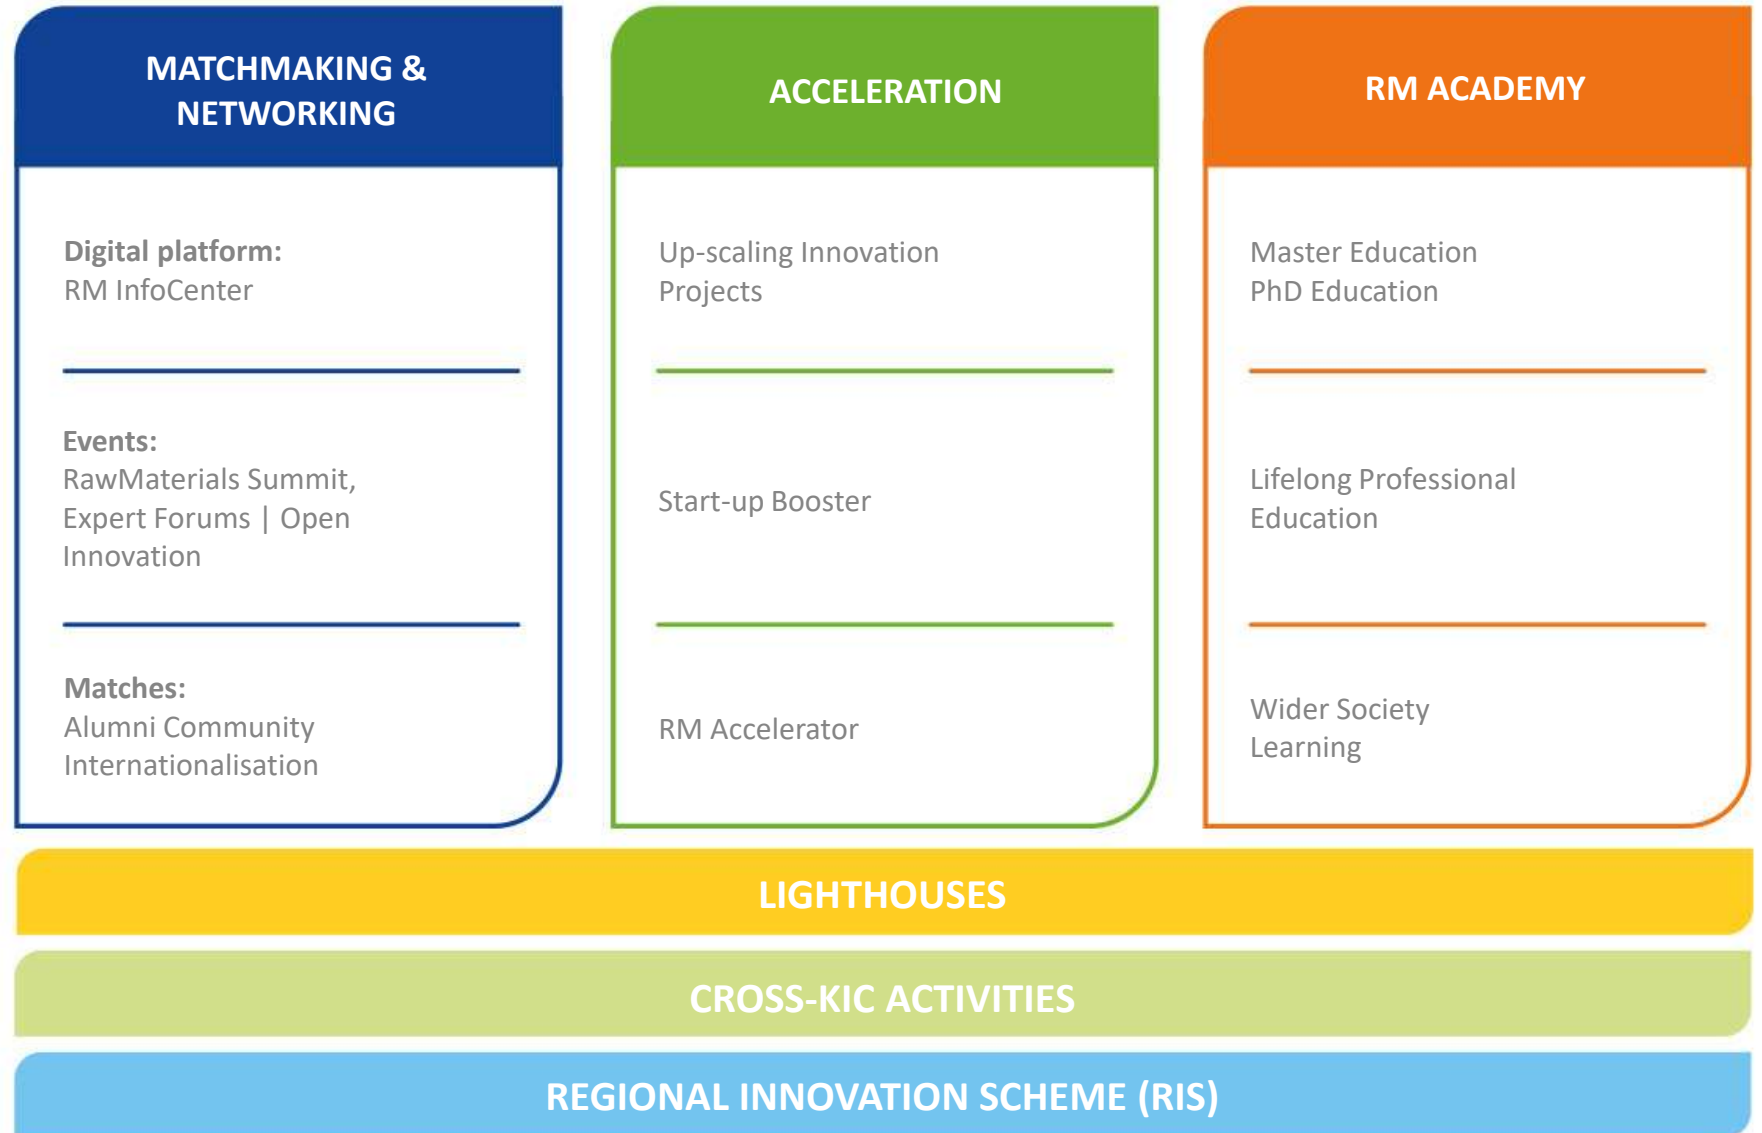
MATCHMAKING & NETWORKING

Digital platform:
RM InfoCenter

Events:
RawMaterials Summit, Expert Forums | Open Innovation

Matches:
Alumni Community
Internationalisation

ACCELERATION

Up-scaling Innovation Projects

Start-up Booster

RM Accelerator

RM ACADEMY

Master Education
PhD Education

Lifelong Professional Education

Wider Society Learning

LIGHTHOUSES

CROSS-KIC ACTIVITIES

REGIONAL INNOVATION SCHEME (RIS)